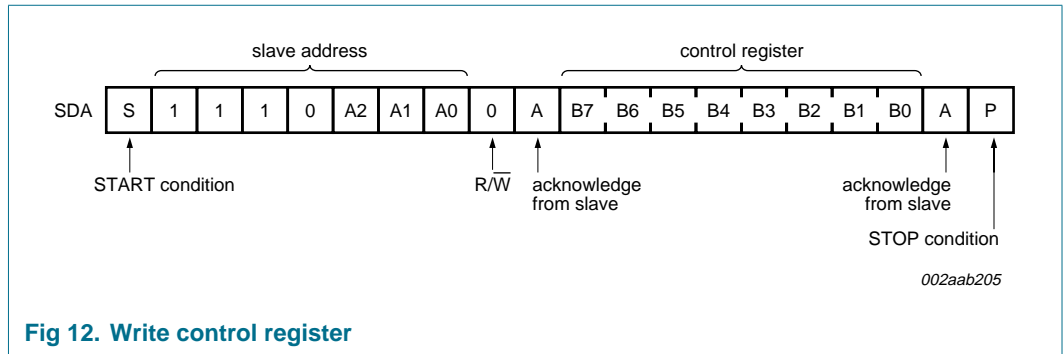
slave address

control register

| SDA | S | 1 | 1 | 1 | 0 | A2 | A1 | A0 | 0 | A | B7 | B6 | B5 | B4 | B3 | B2 | B1 | B0 | A | P |
|---|---|---|---|---|---|---|---|---|---|---|---|---|---|---|---|---|---|---|---|---|

START condition

R/$\overline{W}$

acknowledge from slave

acknowledge from slave

STOP condition

002aab205

Fig 12. Write control register